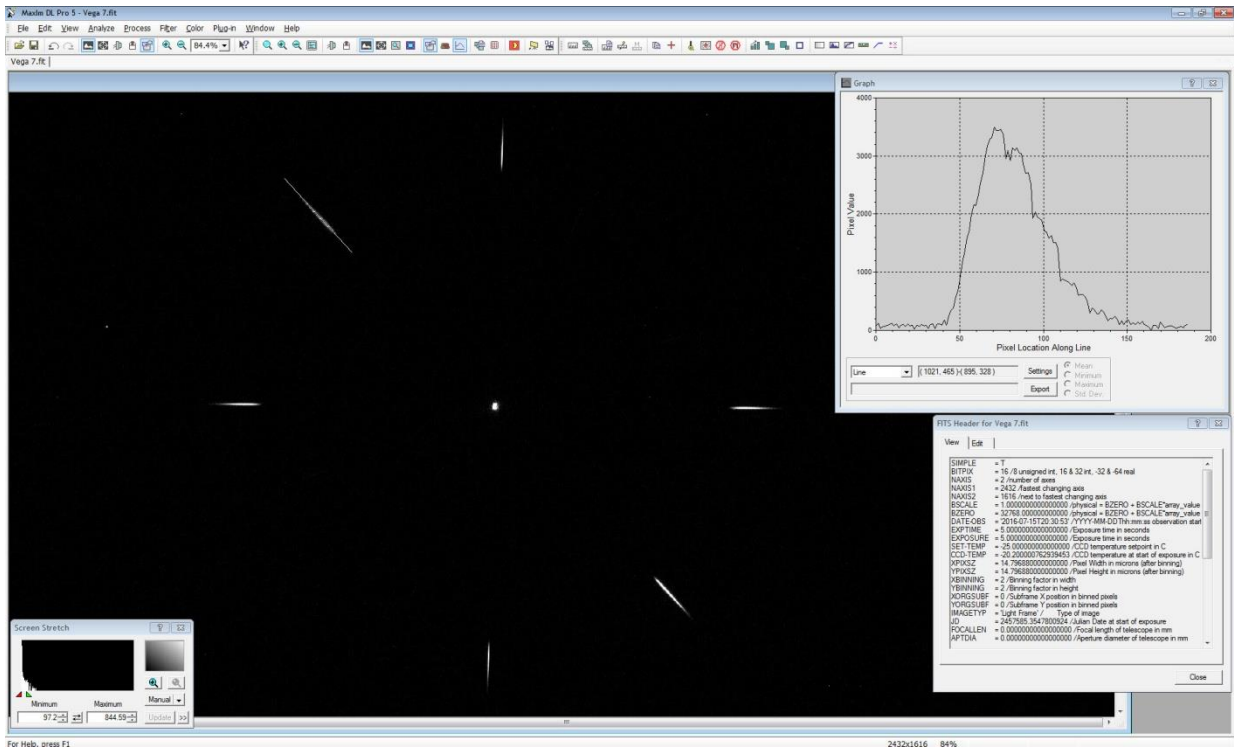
MaxIm DL Pro 5 - Vega 7.fit

File Edit View Analyze Process Filter Color Plug-in Window Help

84.4%

Vega 7.fit

Graph

4000

3000

2000

1000

0

Pixel Value

0 50 100 150 200

Pixel Location Along Line

Line

(1021, 465)-(895, 328)

Settings

Export

Mean
Minimum
Maximum
Std Dev.

FITS Header for Vega 7.fit

View Edit

SIMPLE = T
BITPIX = 16 /8 unsigned int, 16 & 32 int, -32 & -64 real
NAXIS = 2 /number of axes
NAXIS1 = 2432 /fastest changing axis
NAXIS2 = 1616 /next to fastest changing axis
BSCALE = 1.0000000000000000 /physical = BZERO + BSCALE*array_value
BZERO = 32768.000000000000 /physical = BZERO + BSCALE*array_value
DATE-OBS = '2016-07-15T20:30:53' /YYYY-MM-DDThh:mm:ss observation start
EXPTIME = 5.0000000000000000 /Exposure time in seconds
EXPOSURE = 5.0000000000000000 /Exposure time in seconds
SET-TEMP = -25.000000000000000 /CCD temperature setpoint in C
CCD-TEMP = -20.200000762939453 /CCD temperature at start of exposure in C
XPIXSZ = 14.796880000000000 /Pixel Width in microns (after binning)
YPIXSZ = 14.796880000000000 /Pixel Height in microns (after binning)
XBINNING = 2 /Binning factor in width
YBINNING = 2 /Binning factor in height
XORGSUBF = 0 /Subframe X position in binned pixels
YORGSUBF = 0 /Subframe Y position in binned pixels
IMAGETYP = 'Light Frame' / Type of image
JD = 2457585.3547800924 /Julian Date at start of exposure
FOCALLEN = 0.00000000000000000 /Focal length of telescope in mm
APTDIA = 0.00000000000000000 /Aperture diameter of telescope in mm

Close

Screen Stretch

Minimum Maximum

97.2 844.59

Manual

Update

For Help, press F1

2432x1616 84%